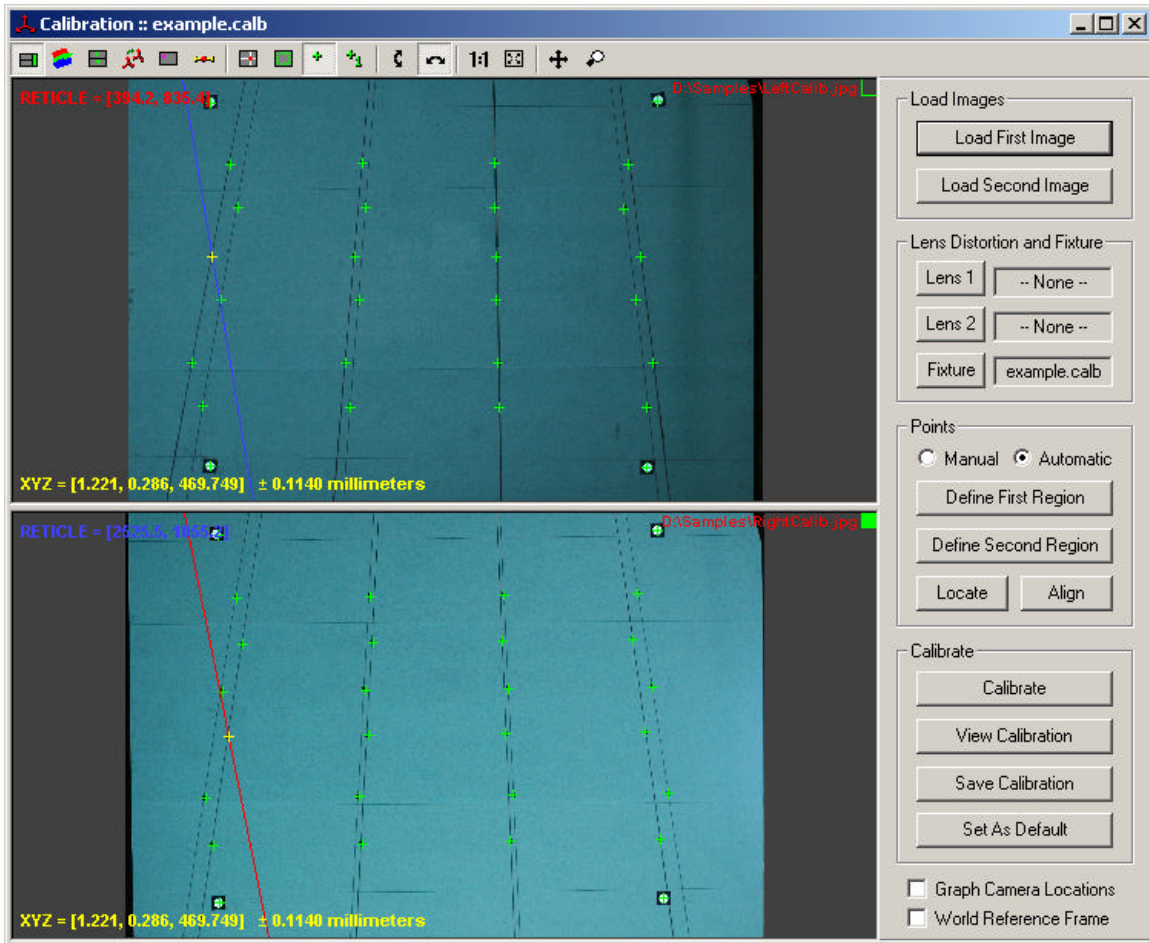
Calibration :: example.calb

1:1

RETICLE = [394.2, 835.4]

D:\Samples\LeftCalib.jpg

XYZ = [1.221, 0.286, 469.749] ± 0.1140 millimeters

RETICLE = [2525.5, 1055.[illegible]]

D:\Samples\RightCalib.jpg

XYZ = [1.221, 0.286, 469.749] ± 0.1140 millimeters

Load Images

Load First Image

Load Second Image

Lens Distortion and Fixture

Lens 1

-- None --

Lens 2

-- None --

Fixture

example.calb

Points

Manual

Automatic

Define First Region

Define Second Region

Locate

Align

Calibrate

Calibrate

View Calibration

Save Calibration

Set As Default

Graph Camera Locations

World Reference Frame